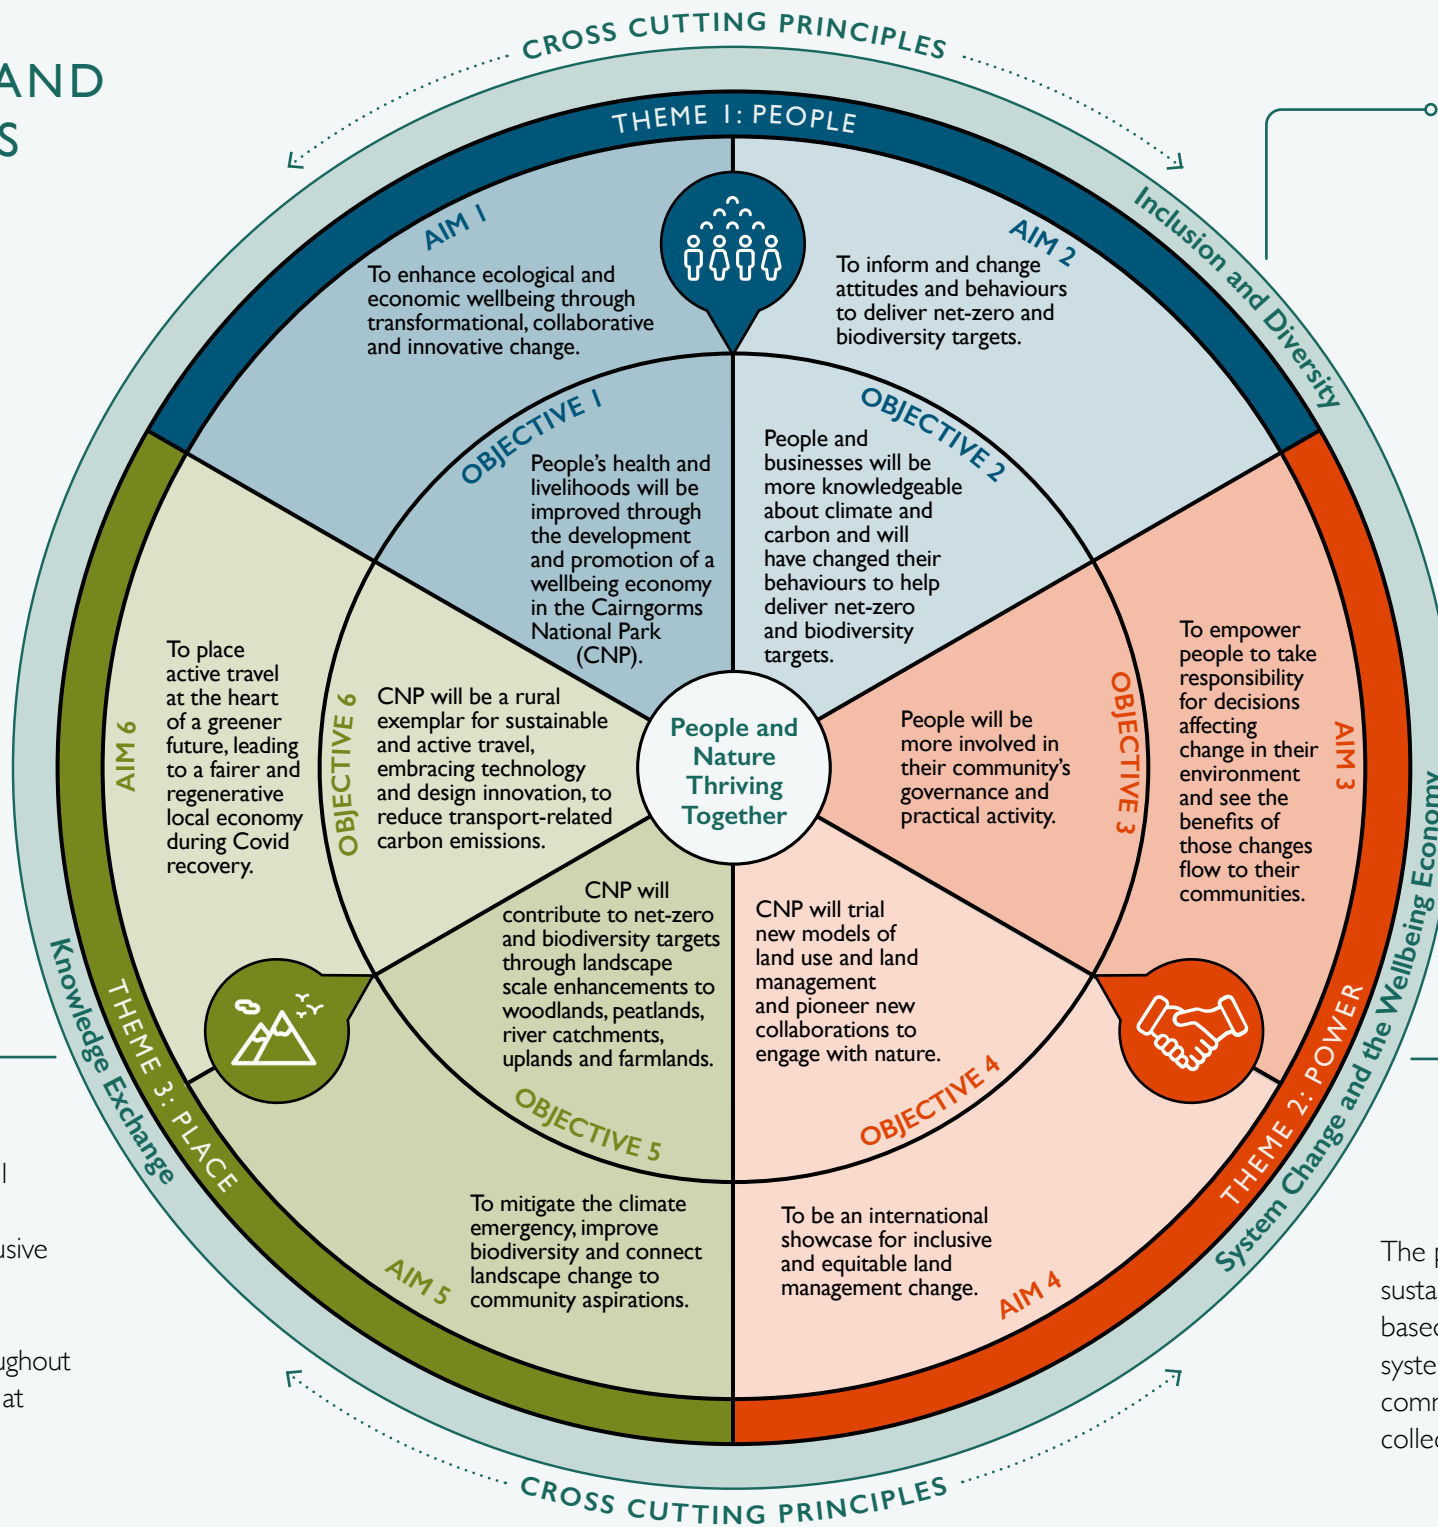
AND
S

CROSS CUTTING PRINCIPLES

THEME 1: PEOPLE

Inclusion and Diversity

AIM 1
To enhance ecological and economic wellbeing through transformational, collaborative and innovative change.

AIM 2
To inform and change attitudes and behaviours to deliver net-zero and biodiversity targets.

OBJECTIVE 1
People's health and livelihoods will be improved through the development and promotion of a wellbeing economy in the Cairngorms National Park (CNP).

OBJECTIVE 2
People and businesses will be more knowledgeable about climate and carbon and will have changed their behaviours to help deliver net-zero and biodiversity targets.

AIM 6
To place active travel at the heart of a greener future, leading to a fairer and regenerative local economy during Covid recovery.

OBJECTIVE 6
CNP will be a rural exemplar for sustainable and active travel, embracing technology and design innovation, to reduce transport-related carbon emissions.

People and Nature Thriving Together

OBJECTIVE 3
People will be more involved in their community's governance and practical activity.

AIM 3
To empower people to take responsibility for decisions affecting change in their environment and see the benefits of those changes flow to their communities.

System Change and the Wellbeing Economy

OBJECTIVE 5
CNP will contribute to net-zero and biodiversity targets through landscape scale enhancements to woodlands, peatlands, river catchments, uplands and farmlands.

OBJECTIVE 4
CNP will trial new models of land use and land management and pioneer new collaborations to engage with nature.

Knowledge Exchange

THEME 3: PLACE

THEME 2: POWER

AIM 5
To mitigate the climate emergency, improve biodiversity and connect landscape change to community aspirations.

AIM 4
To be an international showcase for inclusive and equitable land management change.

CROSS CUTTING PRINCIPLES

l
usive
ughout
at

The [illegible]
susta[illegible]
based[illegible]
syste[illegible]
comm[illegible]
colle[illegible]